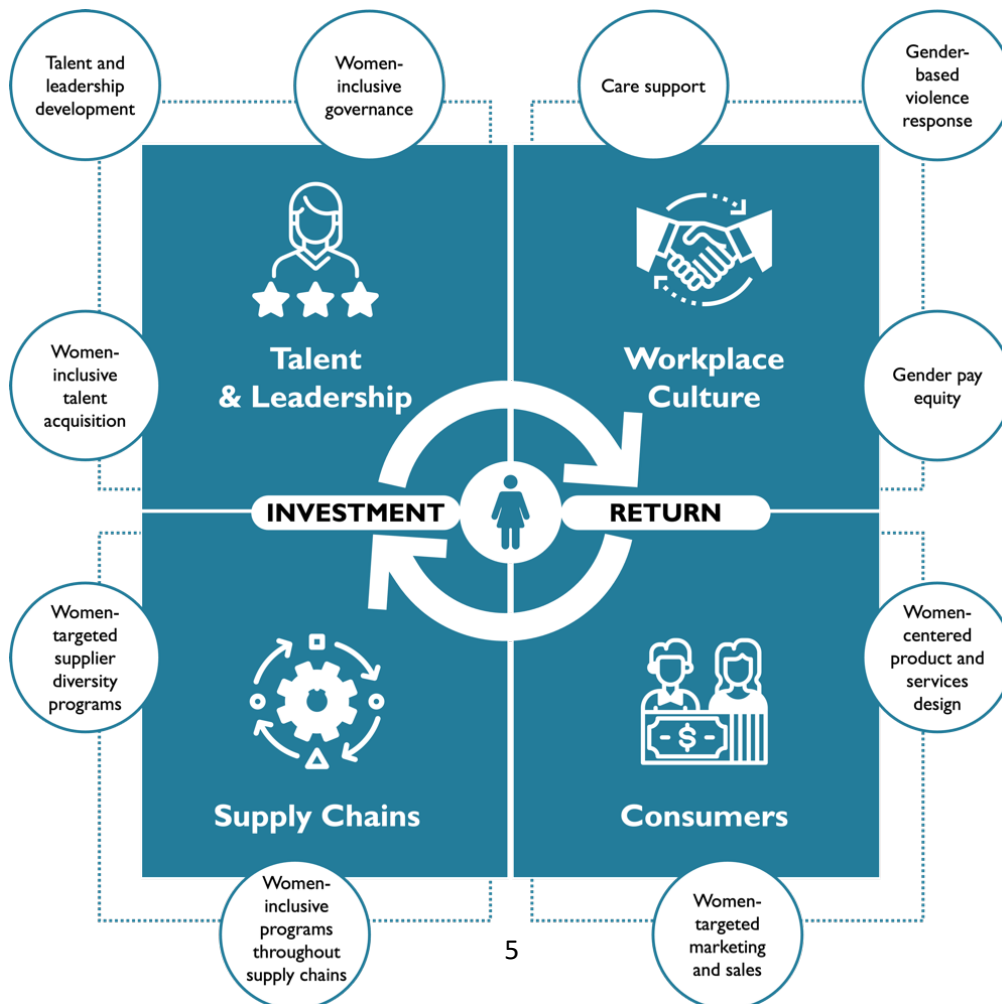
Talent and leadership development

Women-inclusive governance

Care support

Gender-based violence response

Talent & Leadership

Workplace Culture

Women-inclusive talent acquisition

Gender pay equity

INVESTMENT

RETURN

Women-targeted supplier diversity programs

Women-centered product and services design

Supply Chains

Consumers

Women-inclusive programs throughout supply chains

Women-targeted marketing and sales

5